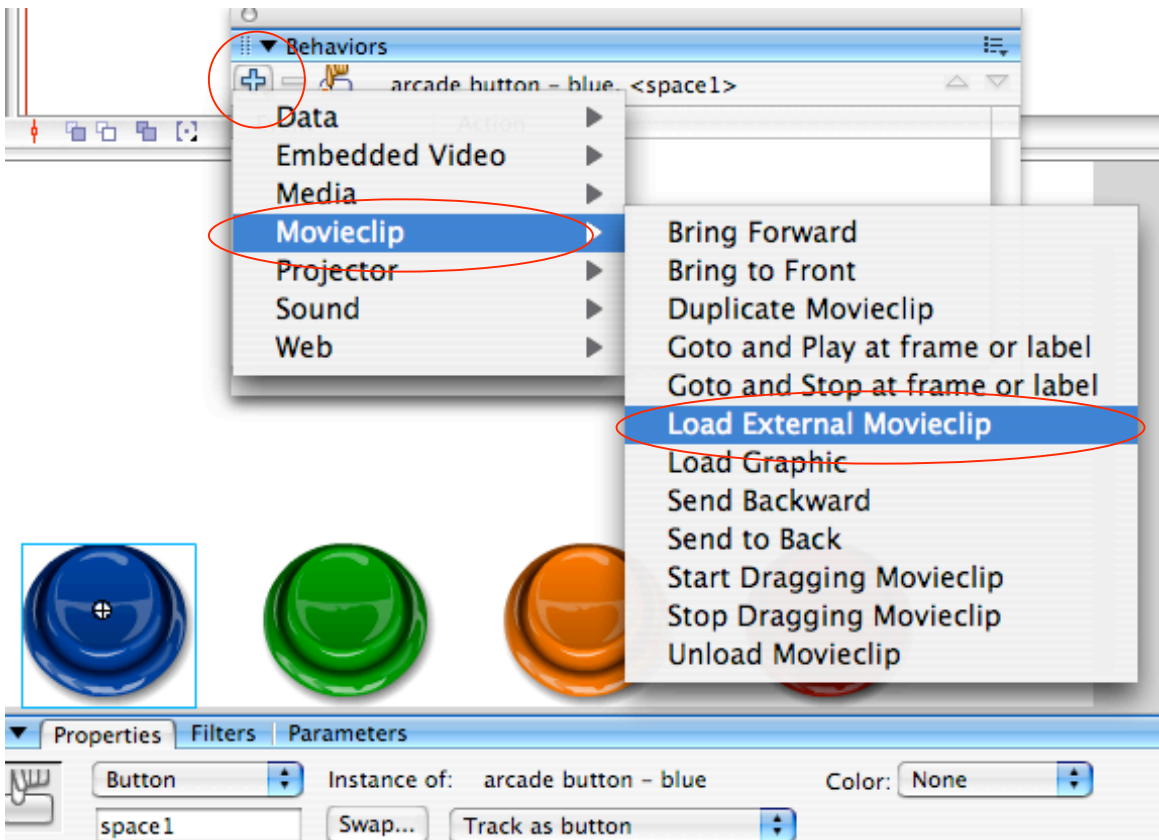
Behaviors

arcade button - blue, <space1>

Action

Data
Embedded Video
Media
Movieclip
Projector
Sound
Web

Bring Forward
Bring to Front
Duplicate Movieclip
Goto and Play at frame or label
Goto and Stop at frame or label
Load External Movieclip
Load Graphic
Send Backward
Send to Back
Start Dragging Movieclip
Stop Dragging Movieclip
Unload Movieclip

Properties | Filters | Parameters

Button | Instance of: arcade button - blue | Color: None

space1 | Swap... | Track as button